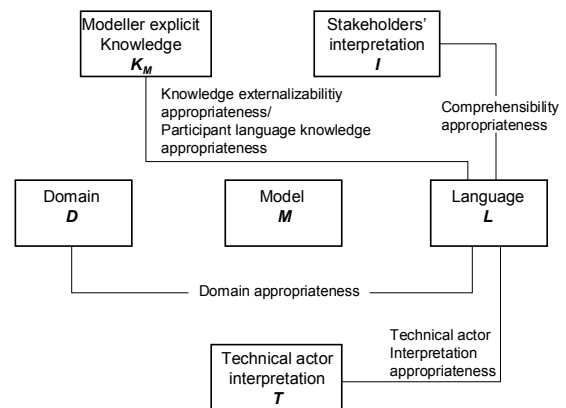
Modeller explicit Knowledge
$K_M$

Stakeholders' interpretation
$I$

Knowledge externalizabilitiy appropriateness/
Participant language knowledge appropriateness

Comprehensibility appropriateness

Domain
$D$

Model
$M$

Language
$L$

Domain appropriateness

Technical actor Interpretation appropriateness

Technical actor interpretation
$T$